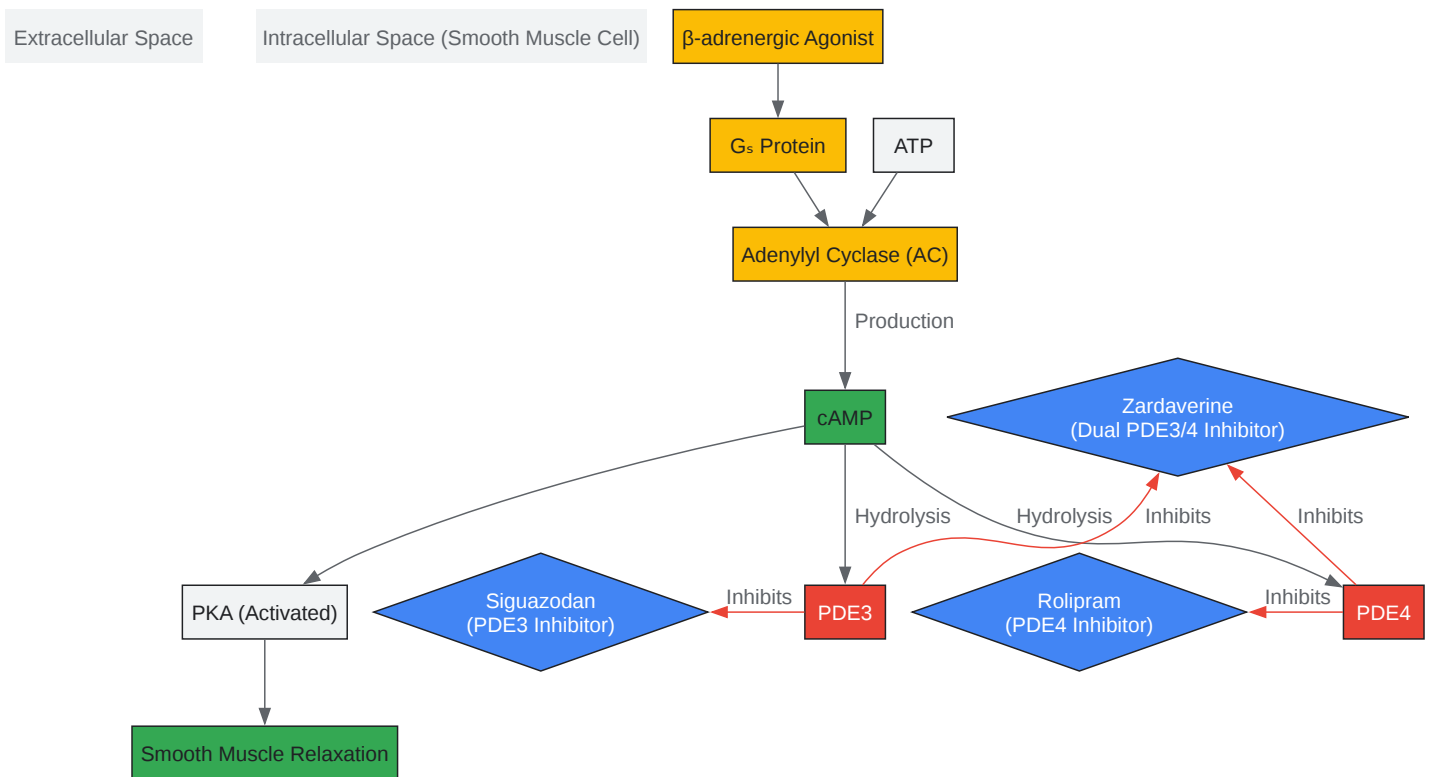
Extracellular Space

Intracellular Space (Smooth Muscle Cell)

β-adrenergic Agonist

$G_s$ Protein

ATP

Adenylyl Cyclase (AC)

Production

cAMP

Zardaverine
(Dual PDE3/4 Inhibitor)

Hydrolysis

Hydrolysis

Inhibits

Inhibits

PKA (Activated)

Siguazodan
(PDE3 Inhibitor)

Inhibits

PDE3

Rolipram
(PDE4 Inhibitor)

Inhibits

PDE4

Smooth Muscle Relaxation